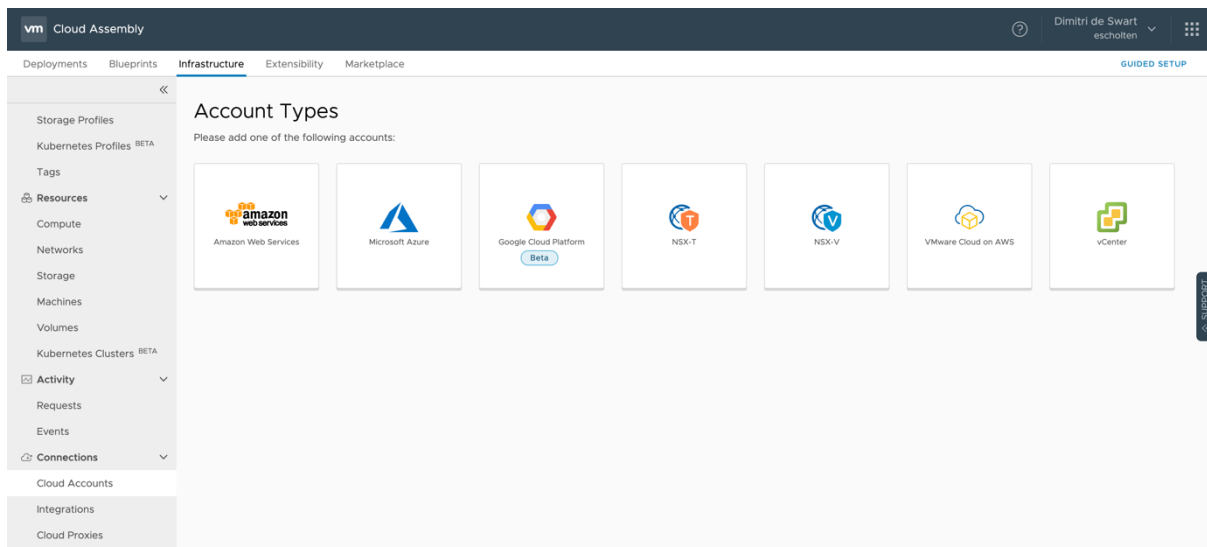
vm Cloud Assembly

Dimitri de Swart
escholten

Deployments Blueprints Infrastructure Extensibility Marketplace

GUIDED SETUP

«

Storage Profiles
Kubernetes Profiles BETA
Tags
Resources
Compute
Networks
Storage
Machines
Volumes
Kubernetes Clusters BETA
Activity
Requests
Events
Connections
Cloud Accounts
Integrations
Cloud Proxies

Account Types

Please add one of the following accounts:

amazon web services
Amazon Web Services

Microsoft Azure

Google Cloud Platform
Beta

NSX-T

NSX-V

VMware Cloud on AWS

vCenter

SUPPORT